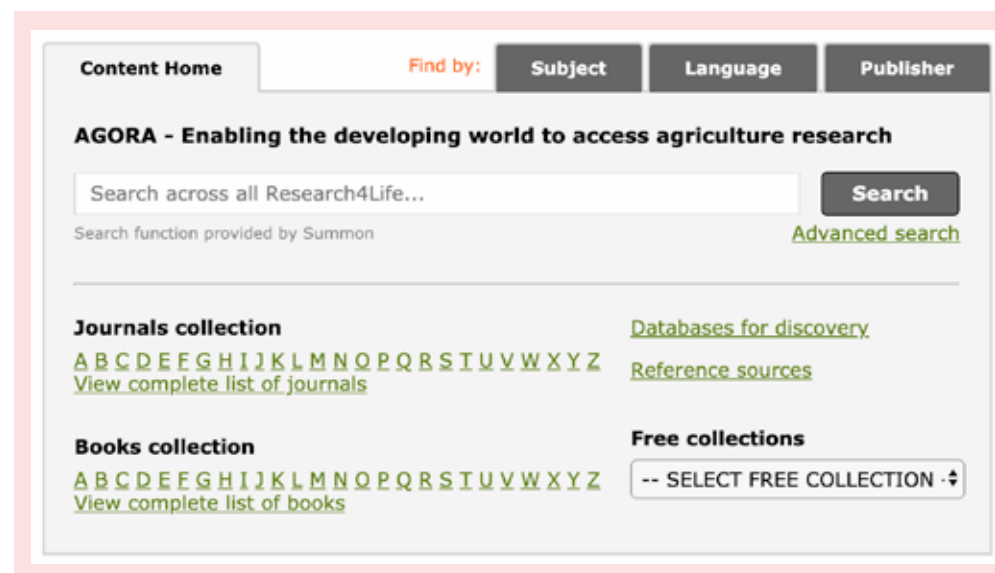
Content Home

Find by: Subject Language Publisher

AGORA - Enabling the developing world to access agriculture research

Search across all Research4Life...

Search

Search function provided by Summon

Advanced search

Journals collection

A B C D E F G H I J K L M N O P Q R S T U V W X Y Z

View complete list of journals

Databases for discovery

Reference sources

Books collection

A B C D E F G H I J K L M N O P Q R S T U V W X Y Z

View complete list of books

Free collections

-- SELECT FREE COLLECTION -